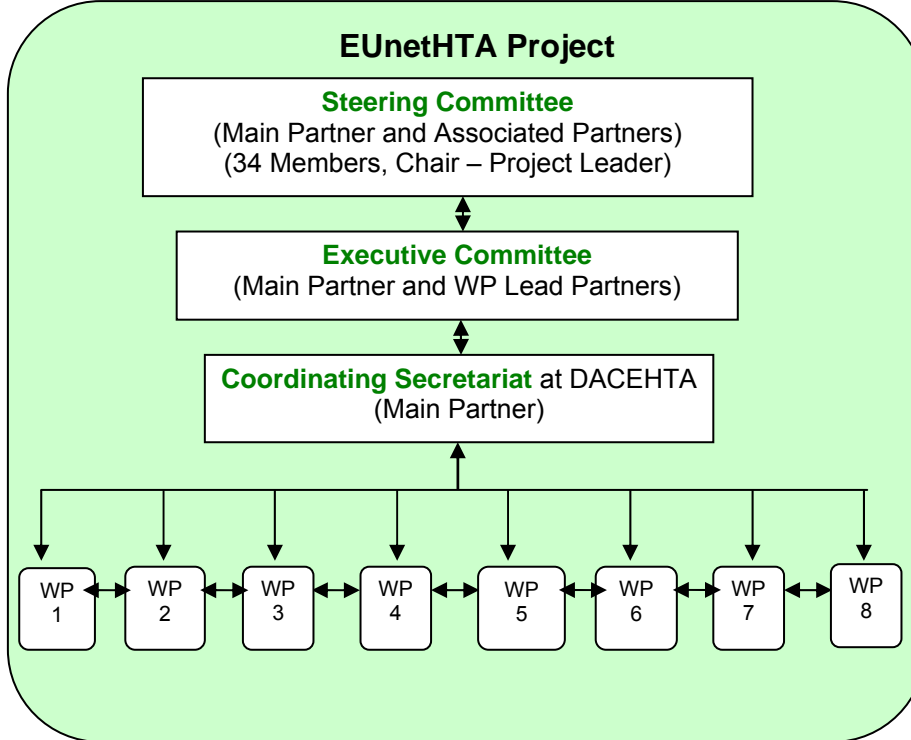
EUnetHTA Project

Steering Committee
(Main Partner and Associated Partners)
(34 Members, Chair – Project Leader)

Executive Committee
(Main Partner and WP Lead Partners)

Coordinating Secretariat at DACEHTA
(Main Partner)

WP 1

WP 2

WP 3

WP 4

WP 5

WP 6

WP 7

WP 8